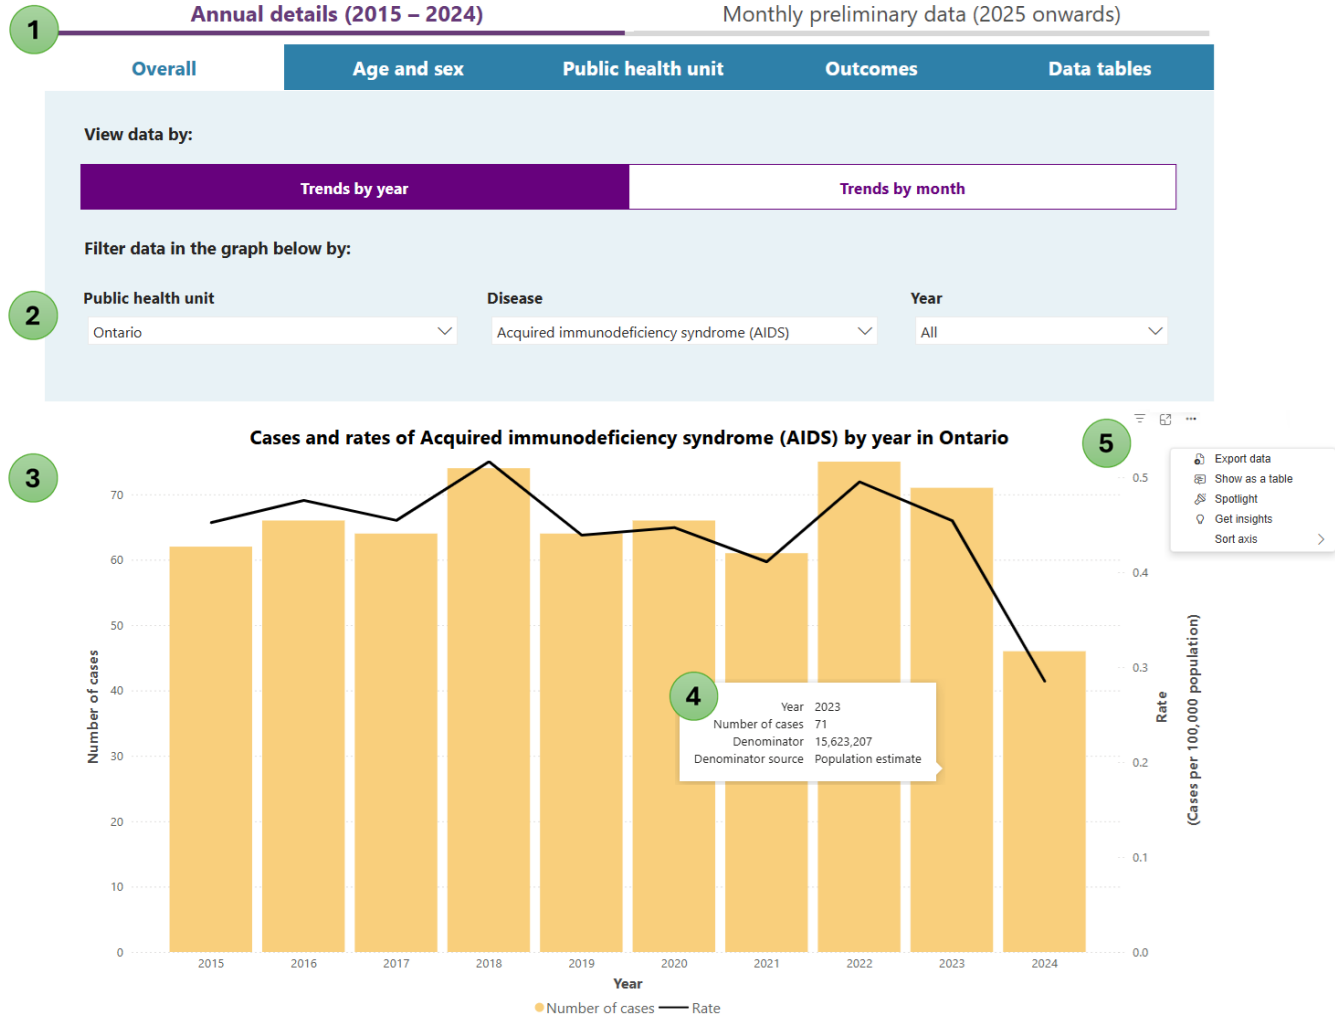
1

Annual details (2015 – 2024)

Monthly preliminary data (2025 onwards)

Overall

Age and sex

Public health unit

Outcomes

Data tables

View data by:

Trends by year

Trends by month

Filter data in the graph below by:

2

Public health unit

Ontario

Disease

Acquired immunodeficiency syndrome (AIDS)

Year

All

3

Cases and rates of Acquired immunodeficiency syndrome (AIDS) by year in Ontario

5

Export data
Show as a table
Spotlight
Get insights
Sort axis

Number of cases

70
60
50
40
30
20
10
0

2015
2016
2017
2018
2019
2020
2021
2022
2023
2024

Year

4

| Year | 2023 |
|---|---|
| Number of cases | 71 |
| Denominator | 15,623,207 |
| Denominator source | Population estimate |

0.5
0.4
0.3
0.2
0.1
0.0

Rate
(Cases per 100,000 population)

Number of cases
Rate